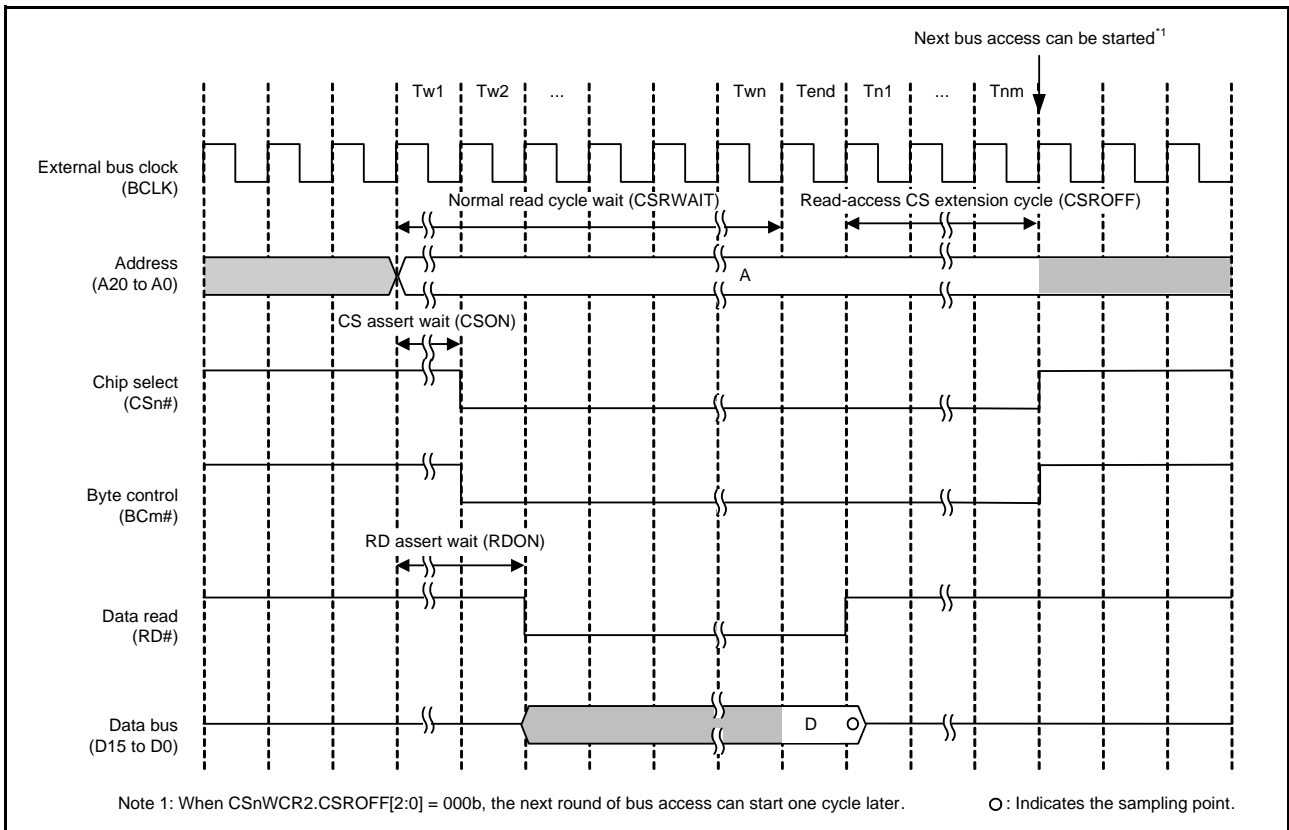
Next bus access can be started*1

Tw1 Tw2 ... Twn Tend Tn1 ... Tnm

External bus clock
(BCLK)

Normal read cycle wait (CSRWAIT)

Read-access CS extension cycle (CSROFF)

Address
(A20 to A0)

A

CS assert wait (CSON)

Chip select
(CSn#)

Byte control
(BCm#)

RD assert wait (RDON)

Data read
(RD#)

Data bus
(D15 to D0)

D

Note 1: When CSnWCR2.CSROFF[2:0] = 000b, the next round of bus access can start one cycle later.

○: Indicates the sampling point.